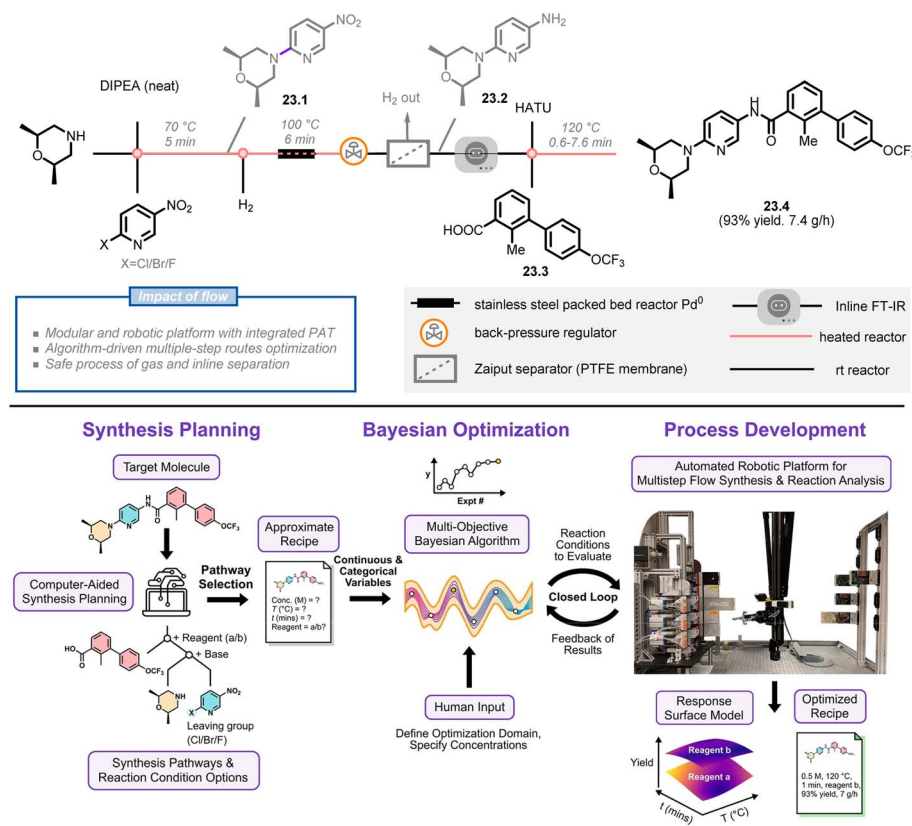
DIPEA (neat)

$NO_2$

23.1

$NH_2$

23.2

HATU

70 °C
5 min

100 °C
6 min

$H_2$ out

120 °C
0.6-7.6 min

$NO_2$

X=Cl/Br/F

$H_2$

HOOC

Me

23.3

$OCF_3$

N
H
O

Me

$OCF_3$

23.4
(93% yield. 7.4 g/h)

Impact of flow

Modular and robotic platform with integrated PAT
Algorithm-driven multiple-step routes optimization
Safe process of gas and inline separation

stainless steel packed bed reactor $Pd^0$
Inline FT-IR
back-pressure regulator
heated reactor
Zaiput separator (PTFE membrane)
rt reactor

Synthesis Planning

Bayesian Optimization

Process Development

Target Molecule

$OCF_3$

Computer-Aided Synthesis Planning

Pathway Selection

Approximate Recipe

Conc. (M) = ?
T (°C) = ?
t (mins) = ?
Reagent = a/b?

Continuous & Categorical Variables

y
Expt #

Multi-Objective Bayesian Algorithm

Reaction Conditions to Evaluate

Closed Loop

Feedback of Results

Automated Robotic Platform for Multistep Flow Synthesis & Reaction Analysis

+ Reagent (a/b)
+ Base

$OCF_3$

$NO_2$

Leaving group (Cl/Br/F)

Synthesis Pathways & Reaction Condition Options

Human Input

Define Optimization Domain, Specify Concentrations

Response Surface Model

Optimized Recipe

Yield

Reagent b

Reagent a

t (mins)

T (°C)

0.5 M, 120 °C, 1 min, reagent b, 93% yield, 7 g/h